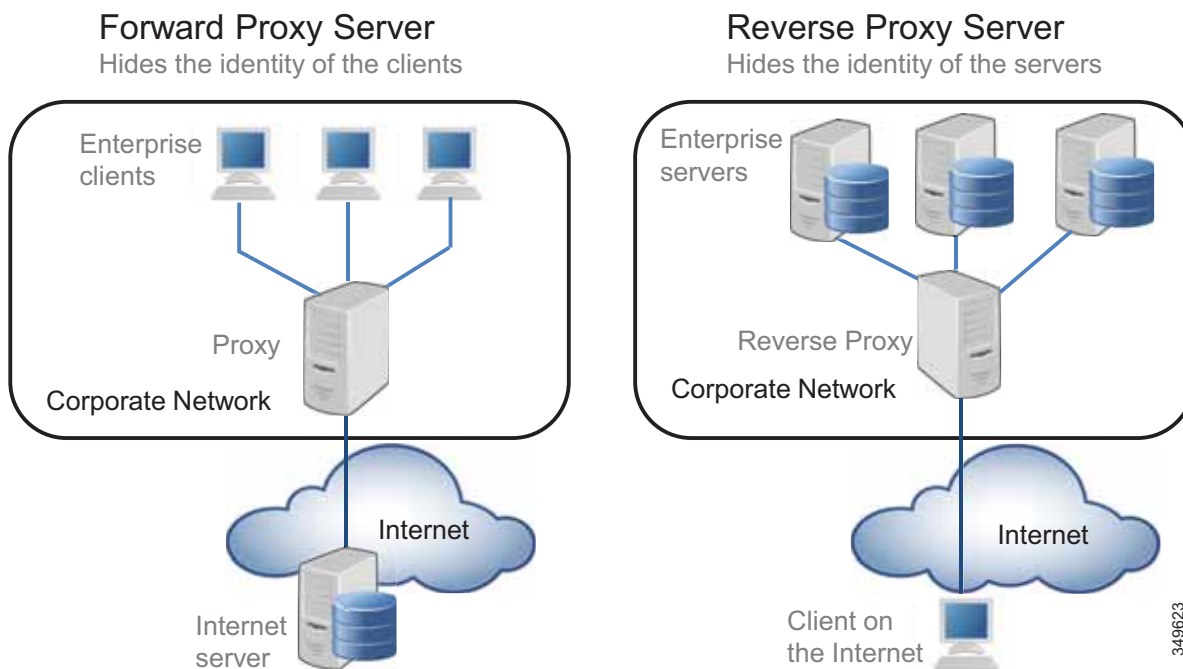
Forward Proxy Server
Hides the identity of the clients

Enterprise clients

Proxy

Corporate Network

Internet

Internet server

Reverse Proxy Server
Hides the identity of the servers

Enterprise servers

Reverse Proxy

Corporate Network

Internet

Client on the Internet

349623